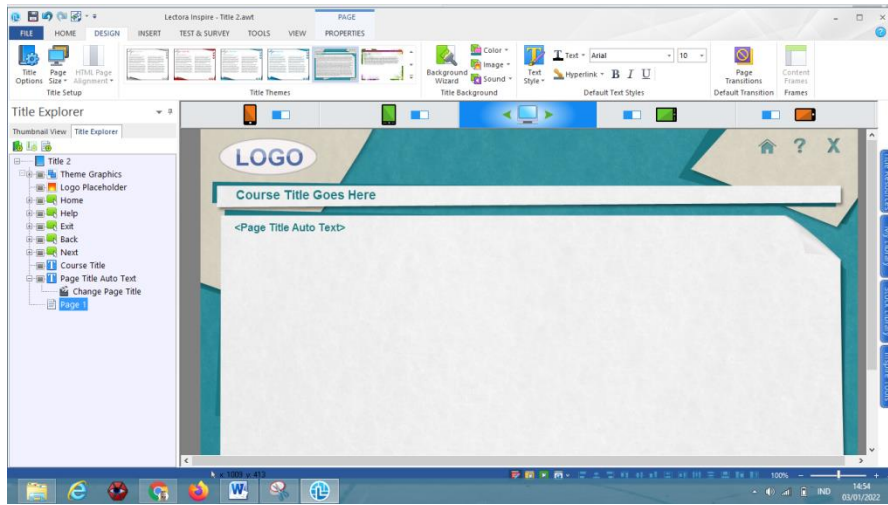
Lectora Inspire - Title 2.awt

PAGE

FILE HOME DESIGN INSERT TEST & SURVEY TOOLS VIEW PROPERTIES

Title Options Page Size HTML Page Alignment

Title Setup

Title Themes

Background Wizard Color Image Sound

Title Background

Text Style Text Arial 10 Hyperlink B I U

Default Text Styles

Page Transitions

Default Transition

Content Frames

Frames

Title Explorer

Thumbnail View Title Explorer

Title 2
Theme Graphics
Logo Placeholder
Home
Help
Exit
Back
Next
Course Title
Page Title Auto Text
Change Page Title
Page 1

LOGO

? X

Course Title Goes Here

<Page Title Auto Text>

x: 1009 y: 413

100%

IND

14:54
03/01/2022